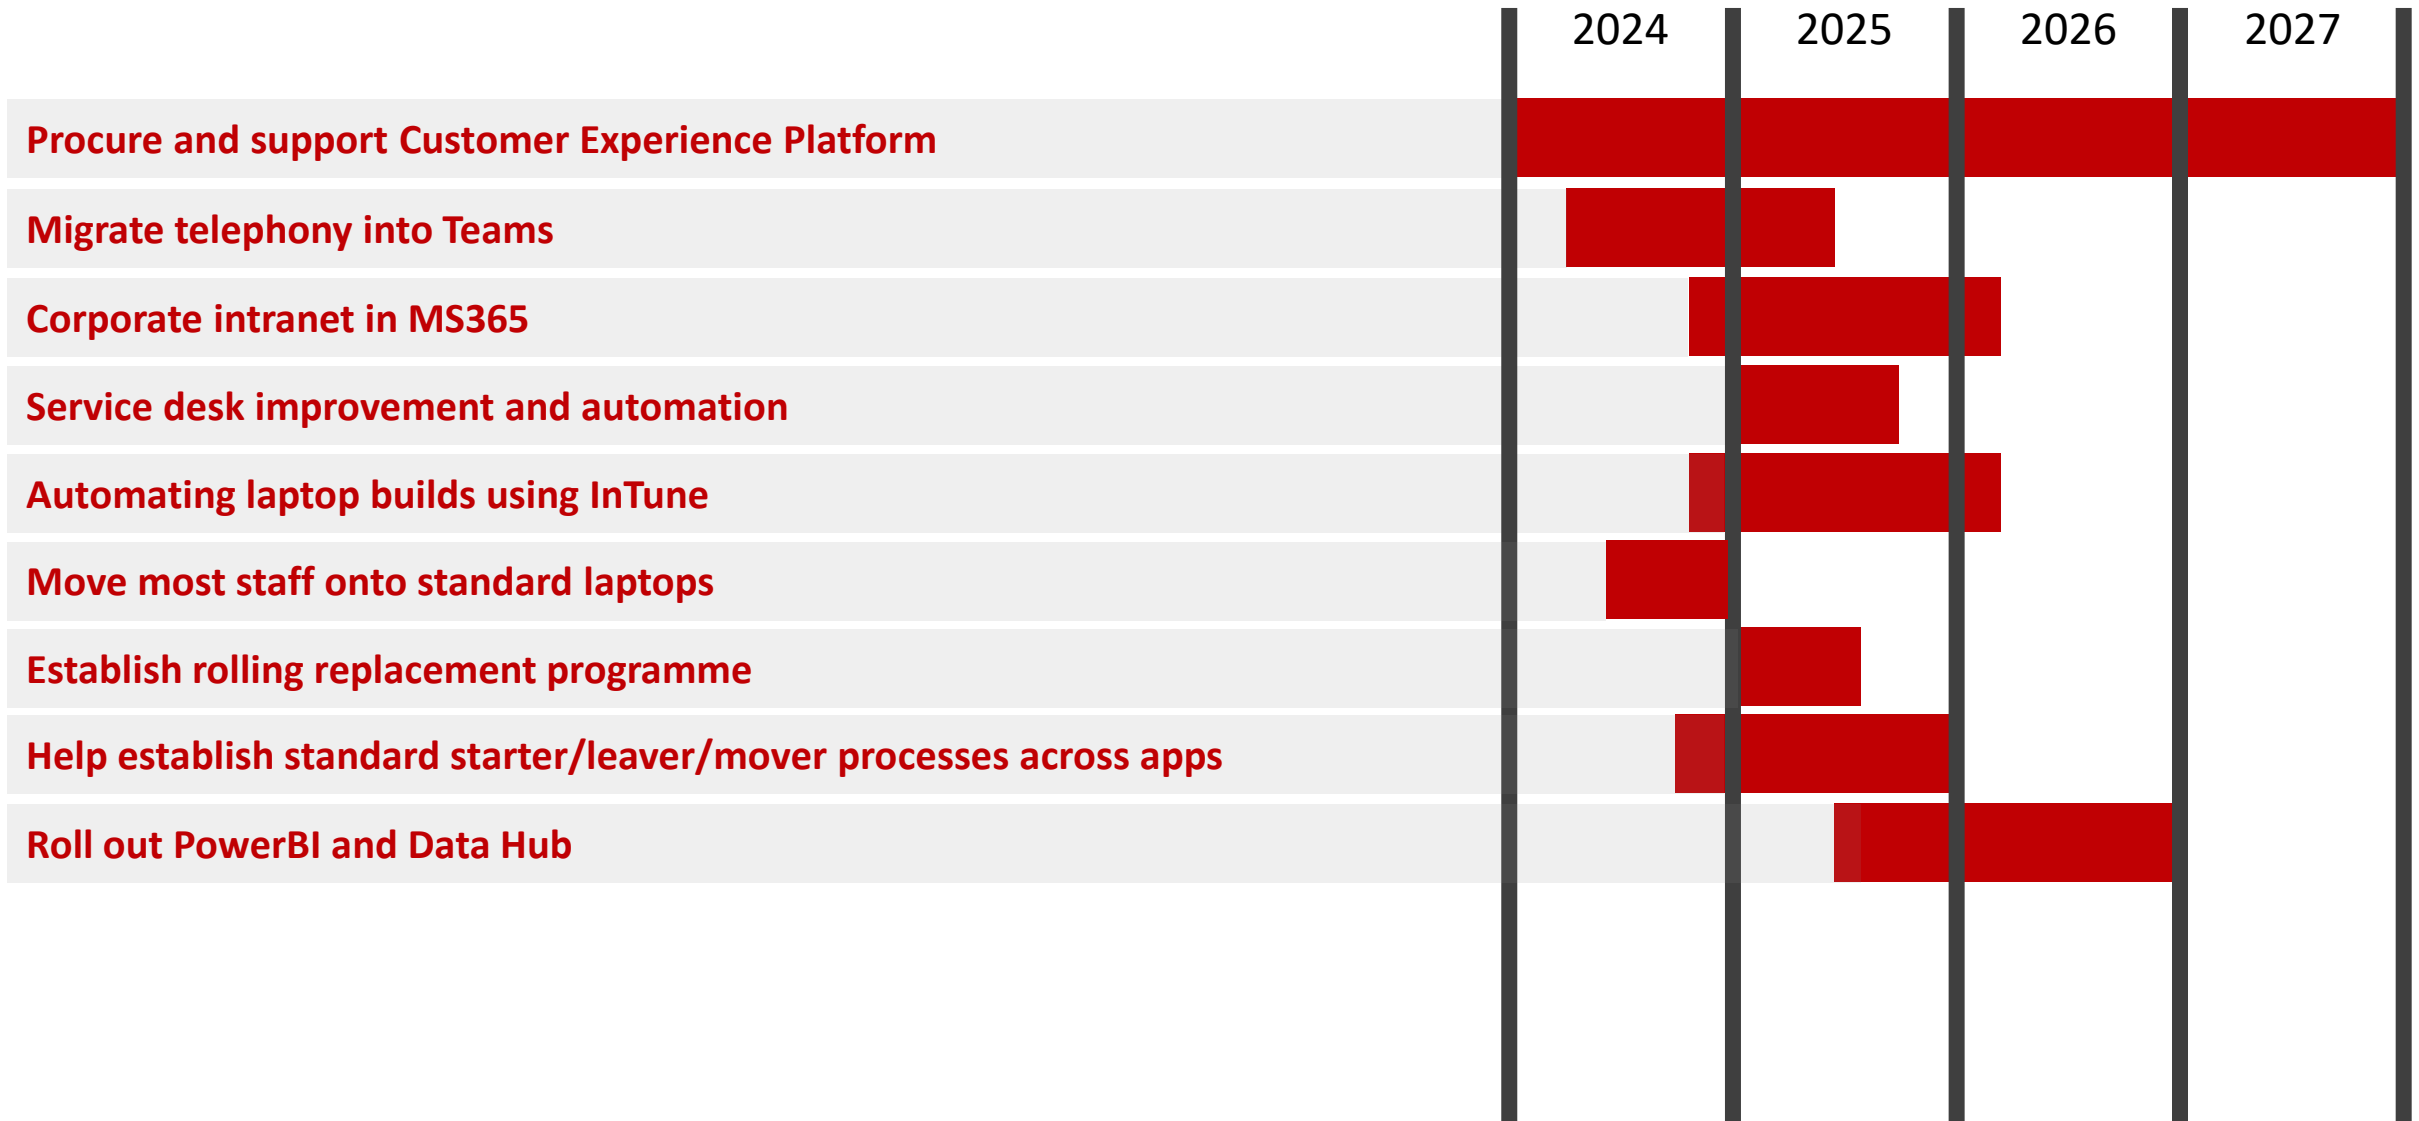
2024 2025 2026 2027

Procure and support Customer Experience Platform

Migrate telephony into Teams

Corporate intranet in MS365

Service desk improvement and automation

Automating laptop builds using InTune

Move most staff onto standard laptops

Establish rolling replacement programme

Help establish standard starter/leaver/mover processes across apps

Roll out PowerBI and Data Hub